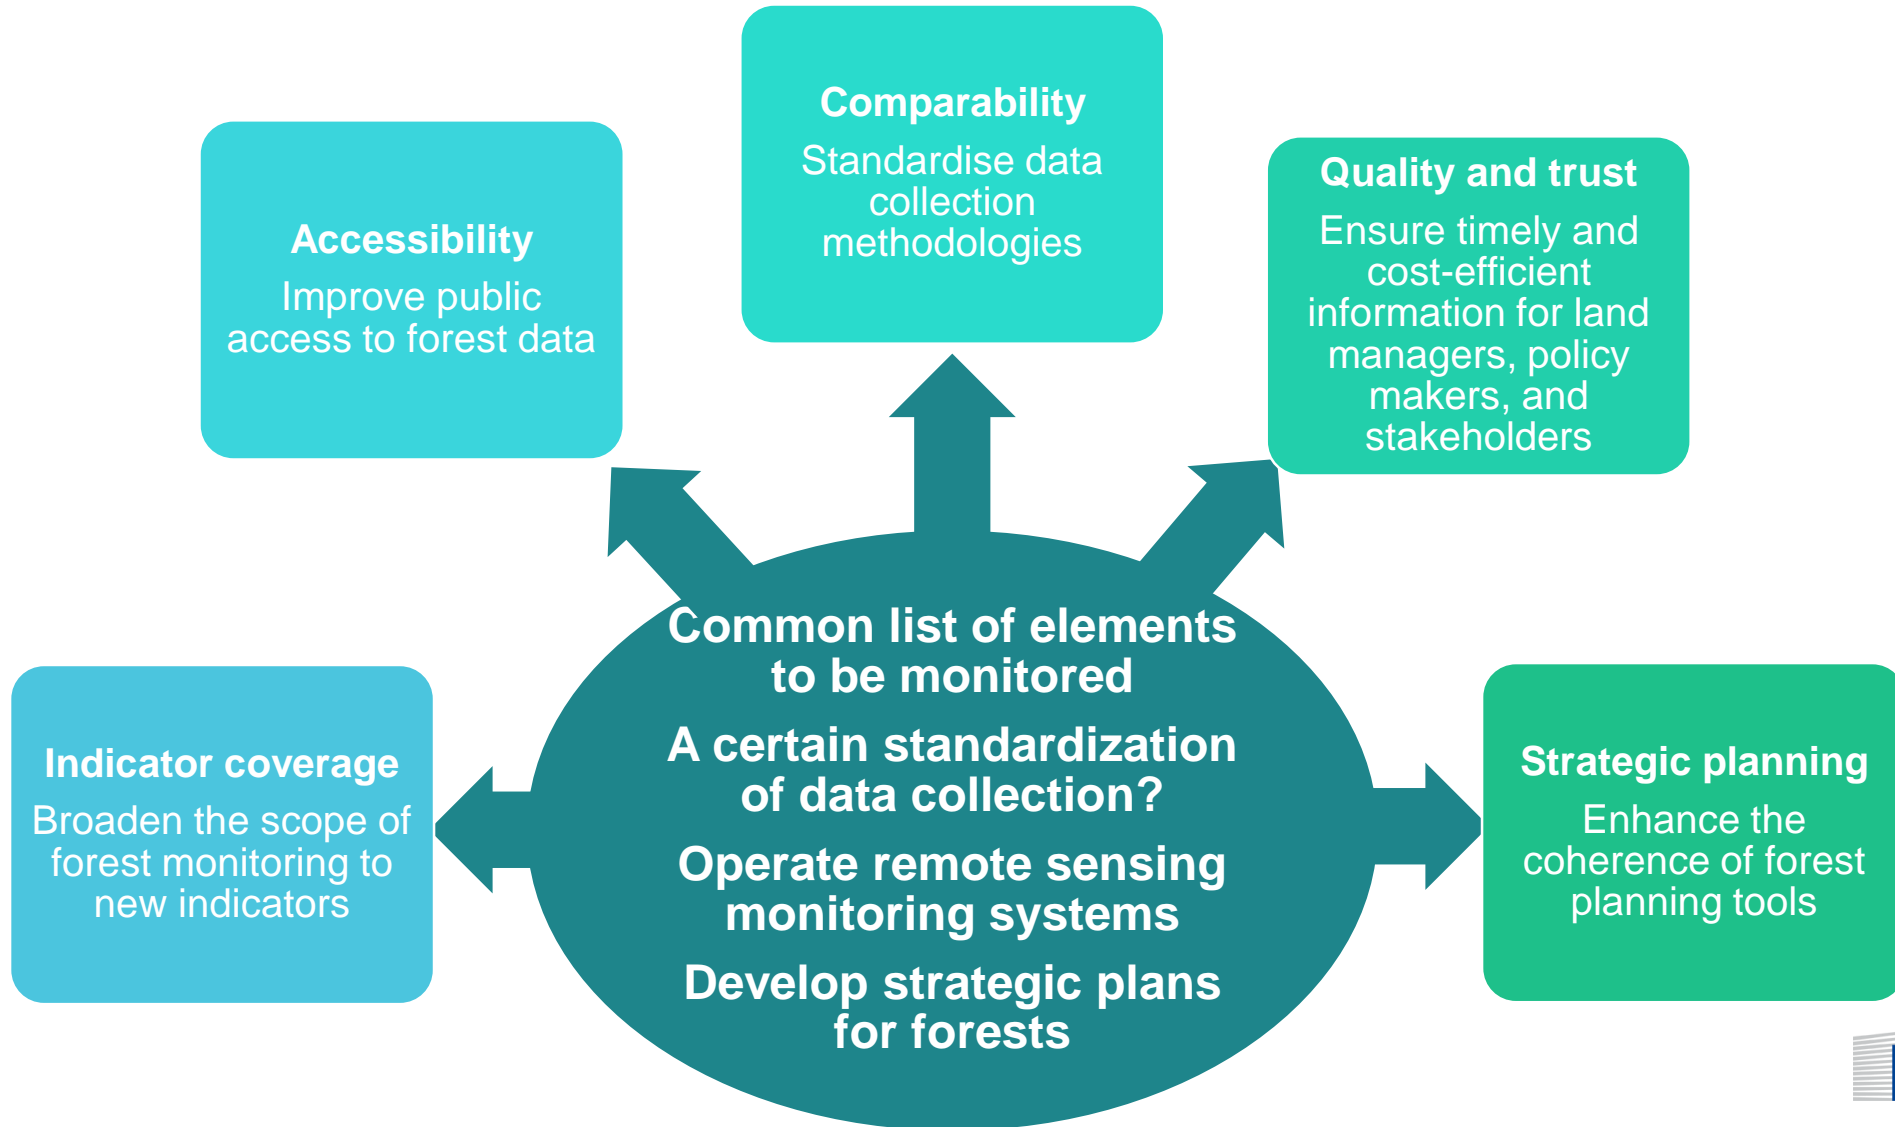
Accessibility
Improve public access to forest data

Comparability
Standardise data collection methodologies

Quality and trust
Ensure timely and cost-efficient information for land managers, policy makers, and stakeholders

Indicator coverage
Broaden the scope of forest monitoring to new indicators

Common list of elements to be monitored

A certain standardization of data collection?

Operate remote sensing monitoring systems

Develop strategic plans for forests

Strategic planning
Enhance the coherence of forest planning tools